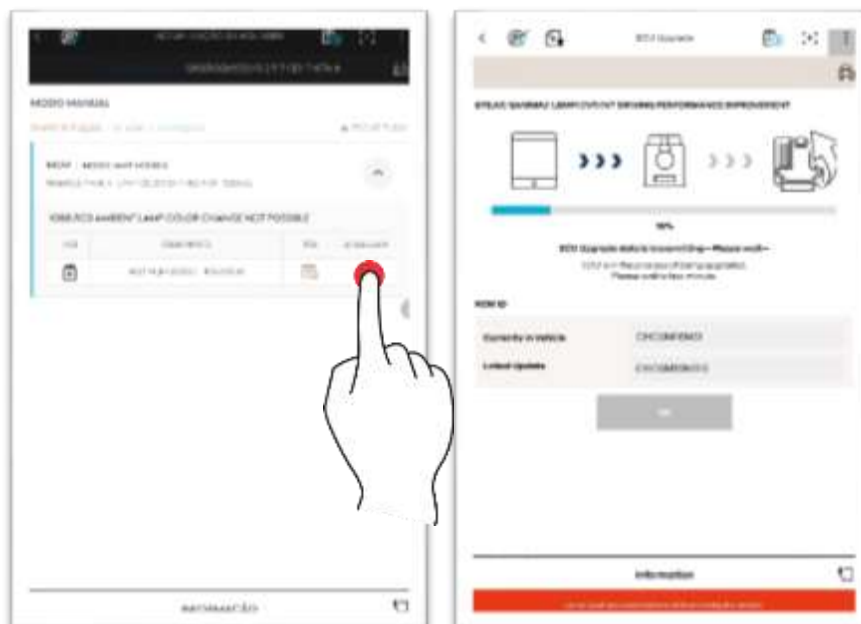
MODO MANUAL

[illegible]

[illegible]

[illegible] AMBIENT LAMP COLOR CHANGE NOT POSSIBLE

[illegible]

ECU Upgrade

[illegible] DRIVING PERFORMANCE IMPROVEMENT

10%

ECU Upgrade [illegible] Please wait

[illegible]

ROM ID

Currently in Vehicle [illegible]

Latest Update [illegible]

OK

Information

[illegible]

INFORMAÇÃO